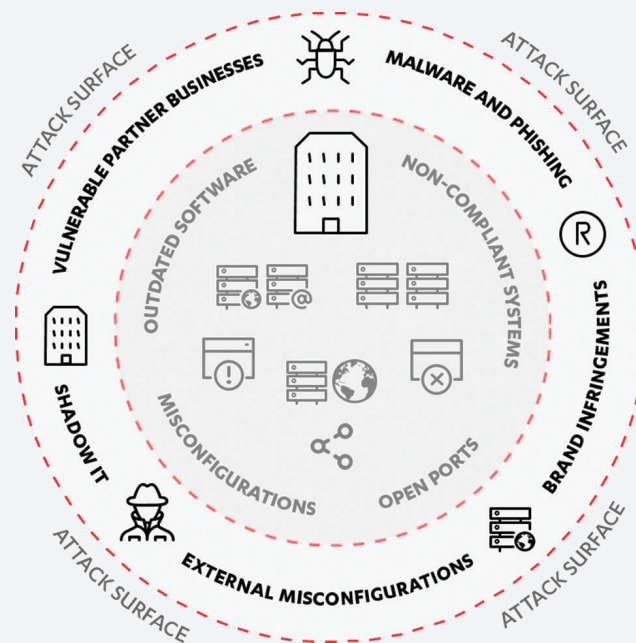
ATTACK SURFACE

VULNERABLE PARTNER BUSINESSES

MALWARE AND PHISHING

ATTACK SURFACE

OUTDATED SOFTWARE

NON-COMPLIANT SYSTEMS

BRAND INFRINGEMENTS

SHADOW IT

MISCONFIGURATIONS

OPEN PORTS

EXTERNAL MISCONFIGURATIONS

ATTACK SURFACE

ATTACK SURFACE